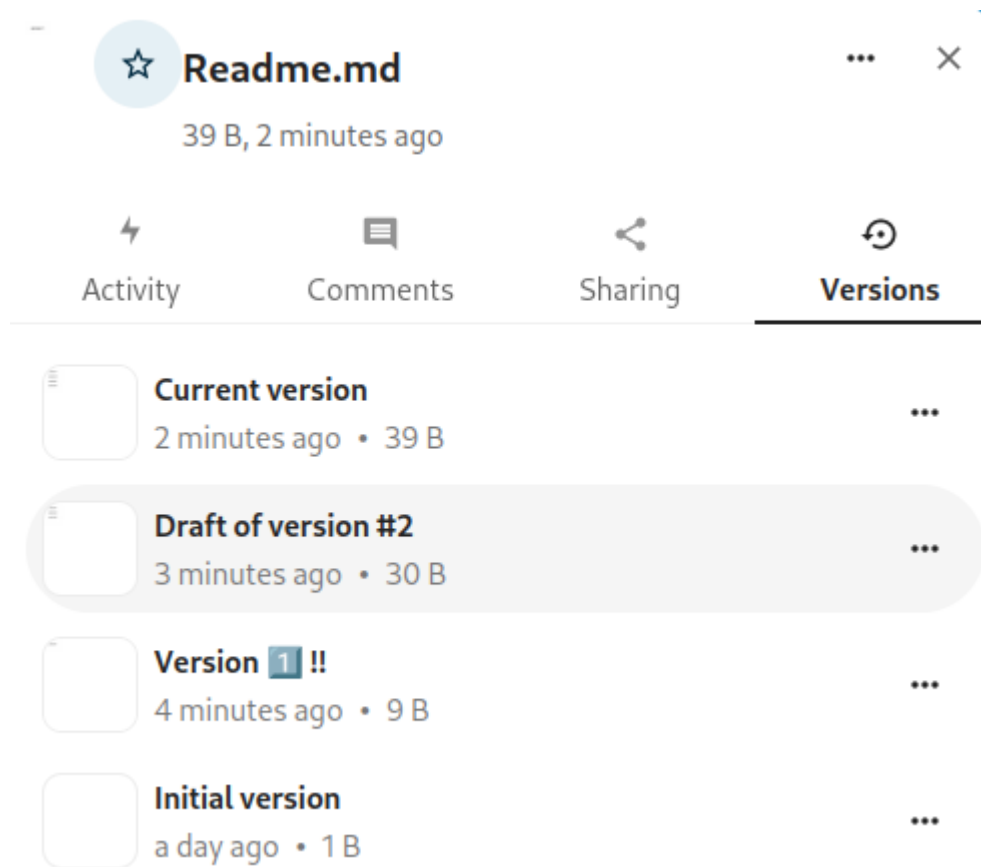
Readme.md

39 B, 2 minutes ago

Activity Comments Sharing Versions

Current version
2 minutes ago • 39 B

Draft of version #2
3 minutes ago • 30 B

Version 1️⃣ !!
4 minutes ago • 9 B

Initial version
a day ago • 1 B